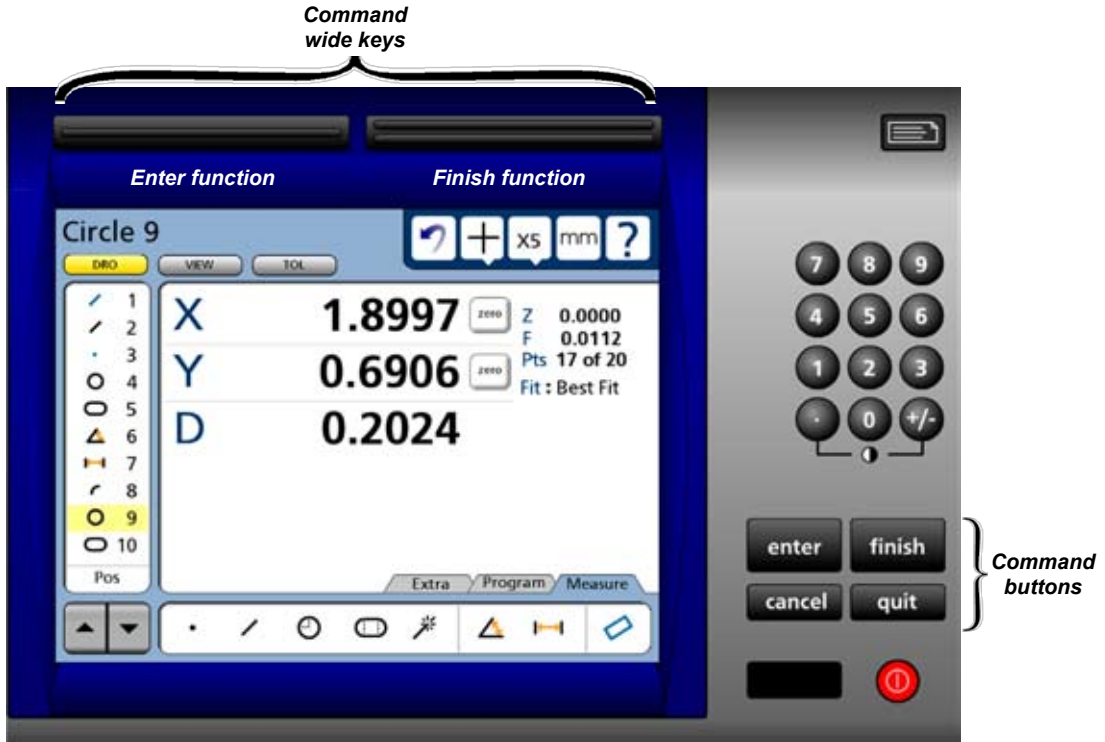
Command wide keys

Enter function

Finish function

Circle 9

x5 mm ?

DRO VIEW TOL

1
2
3
4
5
6
7
8
9
10
Pos

X 1.8997 zero
Y 0.6906 zero
D 0.2024

Z 0.0000
F 0.0112
Pts 17 of 20
Fit : Best Fit

Extra Program Measure

7 8 9
4 5 6
1 2 3
. 0 +/-

enter finish
cancel quit

Command buttons